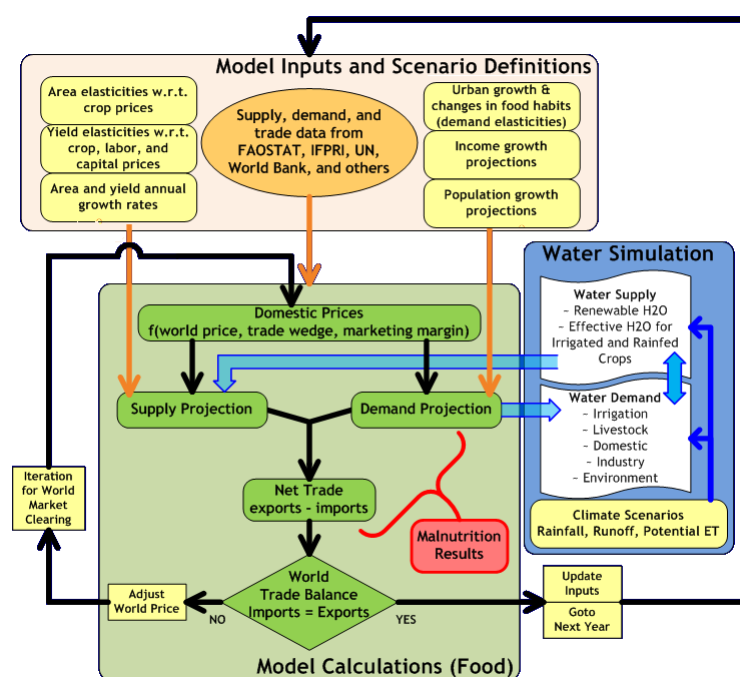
Model Inputs and Scenario Definitions

Area elasticities w.r.t. crop prices

Yield elasticities w.r.t. crop, labor, and capital prices

Area and yield annual growth rates

Supply, demand, and trade data from FAOSTAT, IFPRI, UN, World Bank, and others

Urban growth & changes in food habits (demand elasticities)

Income growth projections

Population growth projections

Water Simulation

Water Supply
- Renewable H2O
- Effective H2O for Irrigated and Rainfed Crops

Water Demand
- Irrigation
- Livestock
- Domestic
- Industry
- Environment

Climate Scenarios
Rainfall, Runoff, Potential ET

Domestic Prices
f(world price, trade wedge, marketing margin)

Supply Projection

Demand Projection

Net Trade
exports - imports

Malnutrition Results

Iteration for World Market Clearing

Adjust World Price

NO

World Trade Balance
Imports = Exports

YES

Update Inputs

Goto Next Year

Model Calculations (Food)